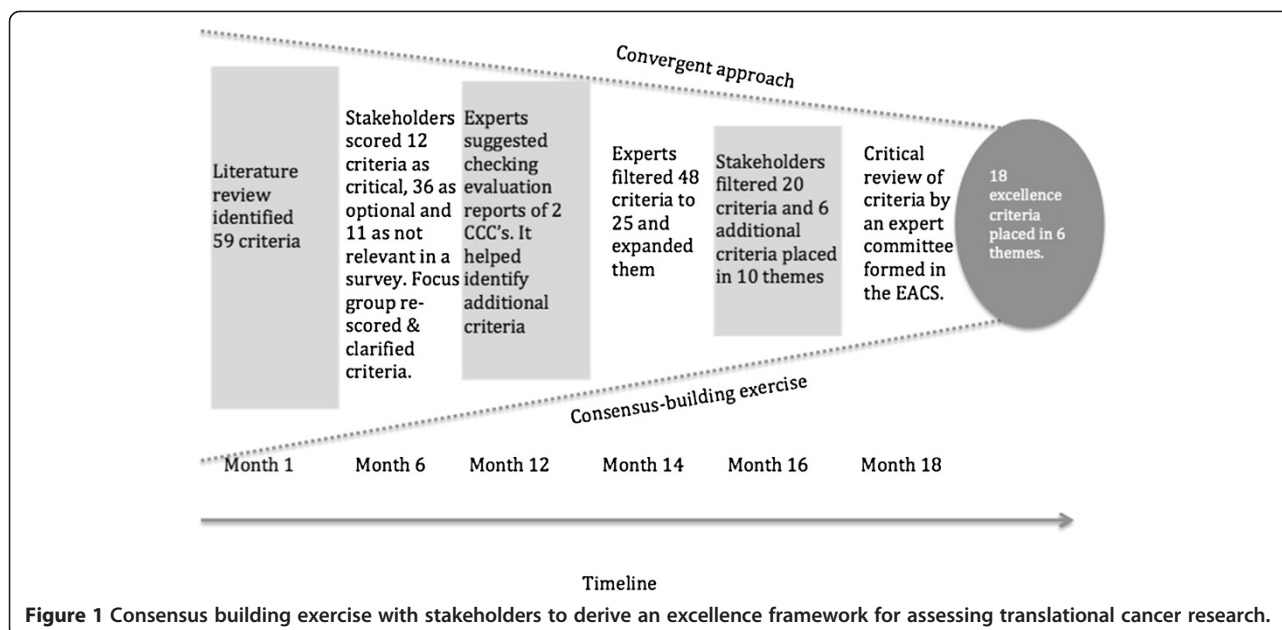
Convergent approach

Literature review identified 59 criteria

Stakeholders scored 12 criteria as critical, 36 as optional and 11 as not relevant in a survey. Focus group rescored & clarified criteria.

Experts suggested checking evaluation reports of 2 CCC's. It helped identify additional criteria

Experts filtered 48 criteria to 25 and expanded them

Stakeholders filtered 20 criteria and 6 additional criteria placed in 10 themes

Critical review of criteria by an expert committee formed in the EACS.

18 excellence criteria placed in 6 themes.

Consensus-building exercise

Month 1 Month 6 Month 12 Month 14 Month 16 Month 18

Timeline

**Figure 1** Consensus building exercise with stakeholders to derive an excellence framework for assessing translational cancer research.